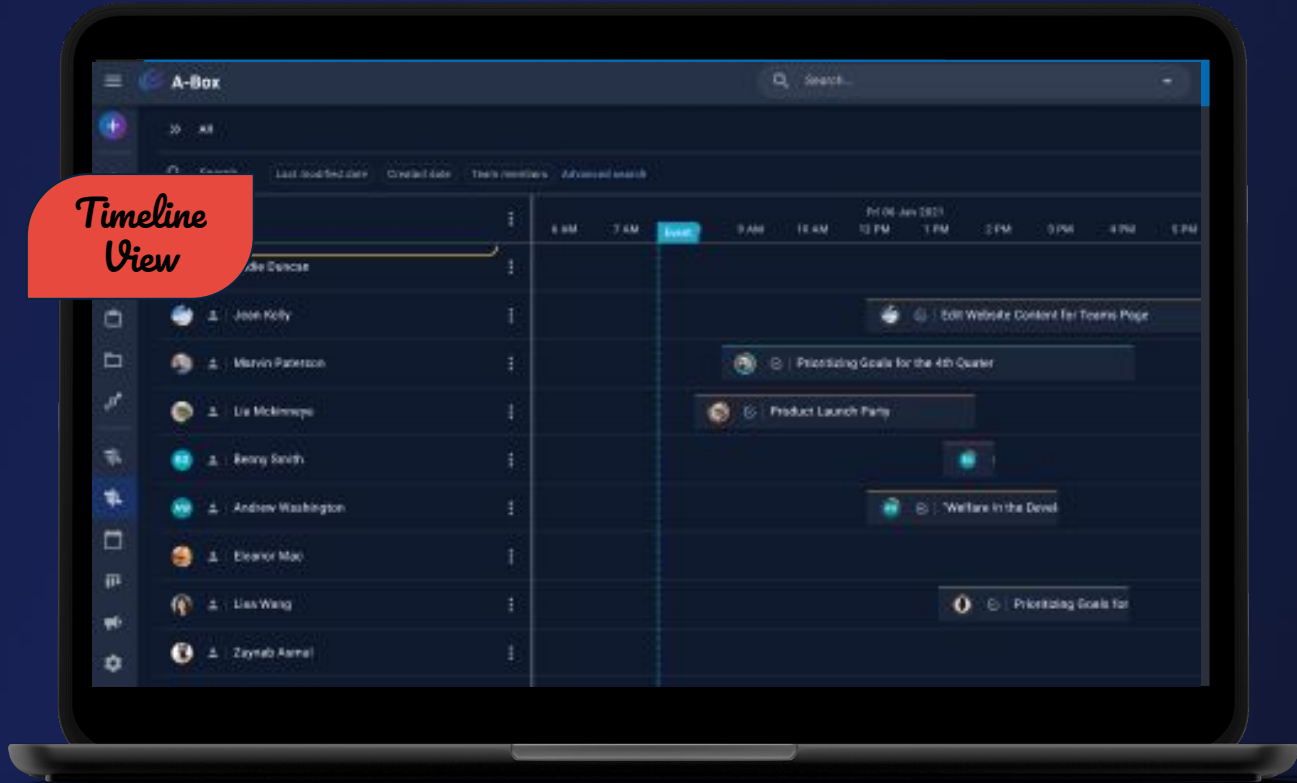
A-Box

Search...

All

Search

Last modified date

Created date

Team members

Advanced search

Timeline View

Fri 06 Jan 2023

6 AM

7 AM

Event

9 AM

10 AM

12 PM

1 PM

2 PM

3 PM

4 PM

5 PM

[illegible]die Duncan

Joon Kelly

Edit Website Content for Teams Page

Marvin Paterson

Prioritizing Goals for the 4th Quarter

Lia Mckinneyo

Product Launch Party

Benny Smith

BS

Andrew Washington

AW

"Welfare in the Devel

Eleanor Mac

Lias Wang

Prioritizing Goals for

Zaynab Aamal